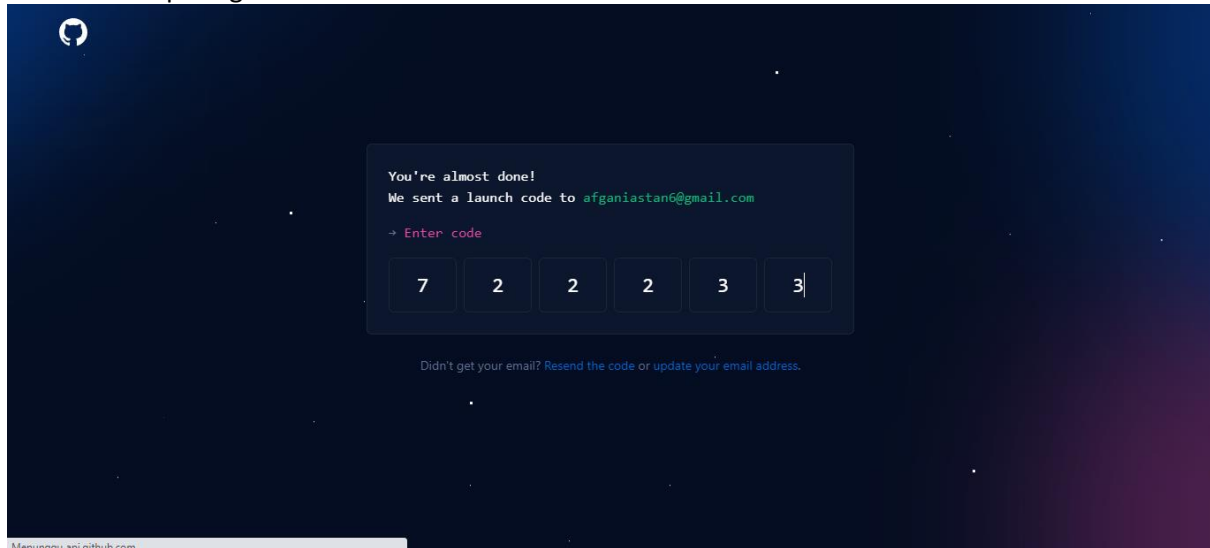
You're almost done!
We sent a launch code to afganiastan6@gmail.com

→ Enter code

| 7 | 2 | 2 | 2 | 3 | 3 |
|---|---|---|---|---|---|

Didn't get your email? Resend the code or update your email address.

Menunggu api.github.com...